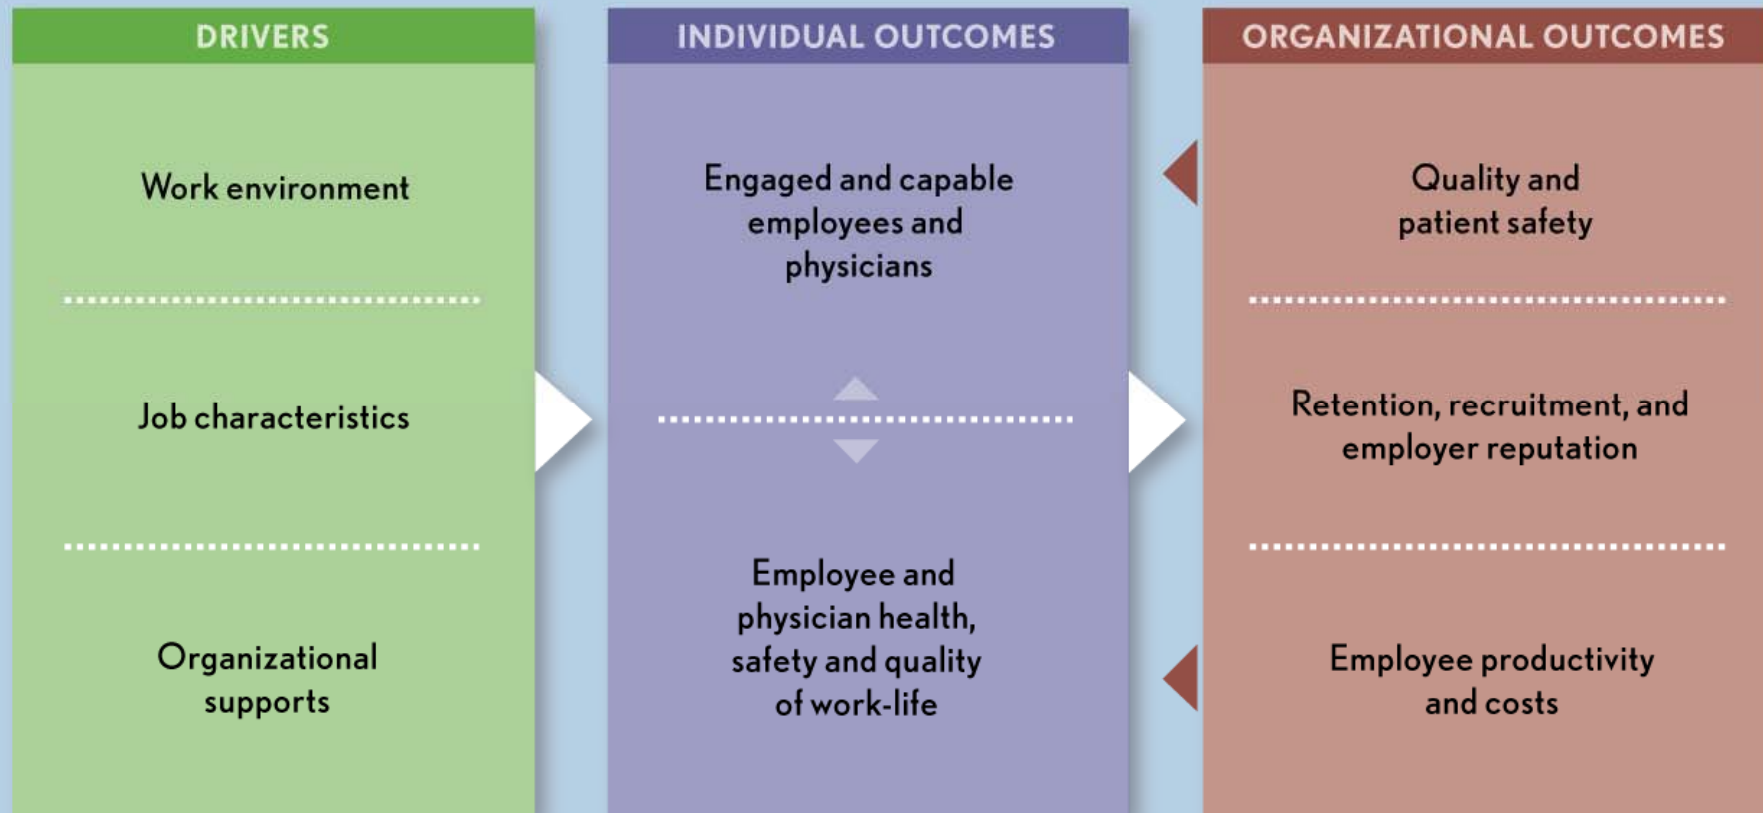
DRIVERS

Work environment

Job characteristics

Organizational supports

INDIVIDUAL OUTCOMES

Engaged and capable employees and physicians

Employee and physician health, safety and quality of work-life

ORGANIZATIONAL OUTCOMES

Quality and patient safety

Retention, recruitment, and employer reputation

Employee productivity and costs